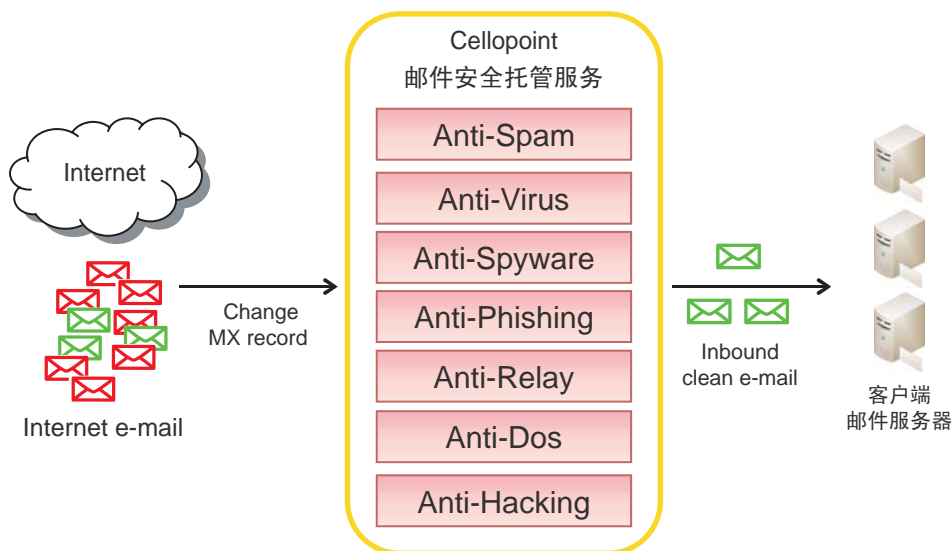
Internet

Internet e-mail

Change
MX record

Cellopoint
邮件安全托管服务

Anti-Spam

Anti-Virus

Anti-Spyware

Anti-Phishing

Anti-Relay

Anti-Dos

Anti-Hacking

Inbound
clean e-mail

客户端
邮件服务器